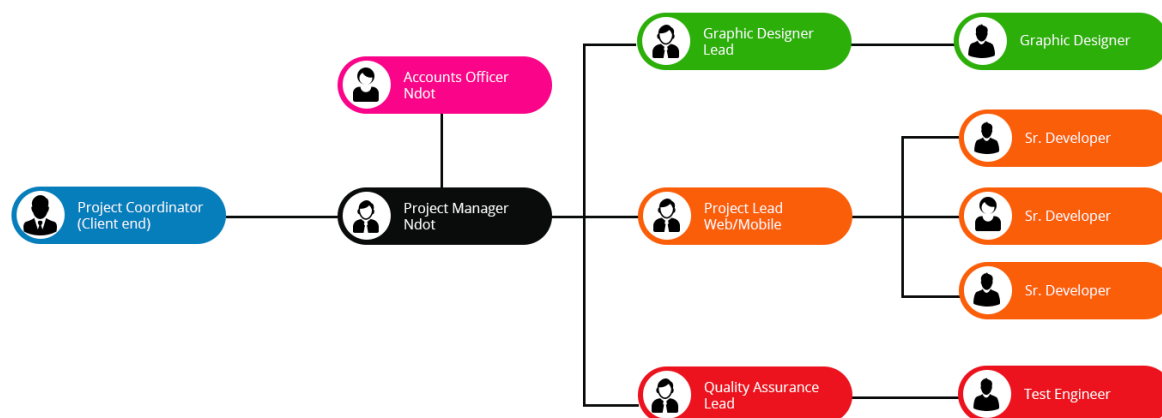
Accounts Officer
Ndot

Project Coordinator
(Client end)

Project Manager
Ndot

Graphic Designer
Lead

Graphic Designer

Project Lead
Web/Mobile

Sr. Developer

Sr. Developer

Sr. Developer

Quality Assurance
Lead

Test Engineer